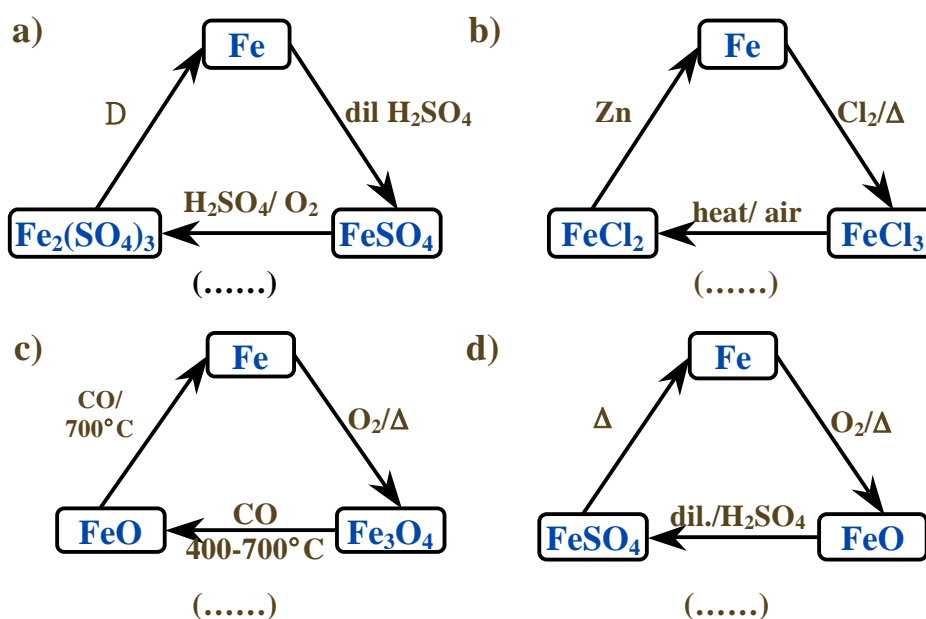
a)

Fe

D

dil $H_2SO_4$

$H_2SO_4$/ $O_2$

$Fe_2(SO_4)_3$

$FeSO_4$

(……)

b)

Fe

Zn

$Cl_2/\Delta$

heat/ air

$FeCl_2$

$FeCl_3$

(……)

c)

Fe

CO/ 700°C

$O_2/\Delta$

CO

FeO

400-700°C

$Fe_3O_4$

(……)

d)

Fe

$\Delta$

$O_2/\Delta$

dil./$H_2SO_4$

$FeSO_4$

FeO

(……)